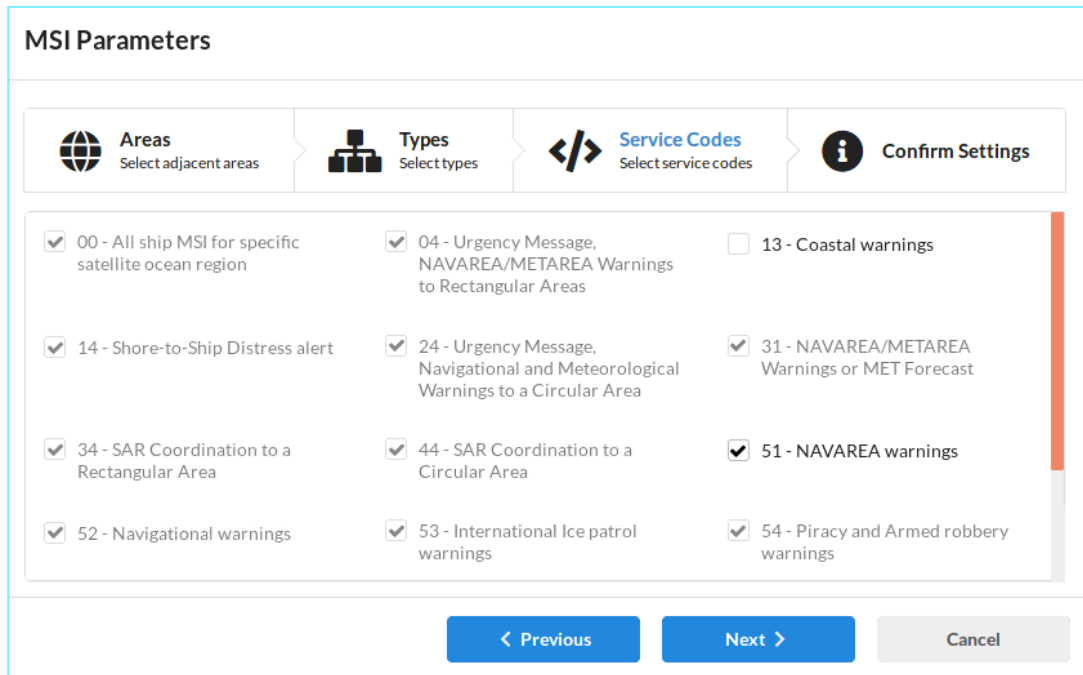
MSI Parameters

Areas
Select adjacent areas

Types
Select types

Service Codes
Select service codes

Confirm Settings

00 - All ship MSI for specific satellite ocean region

04 - Urgency Message, NAVAREA/METAREA Warnings to Rectangular Areas

13 - Coastal warnings

14 - Shore-to-Ship Distress alert

24 - Urgency Message, Navigational and Meteorological Warnings to a Circular Area

31 - NAVAREA/METAREA Warnings or MET Forecast

34 - SAR Coordination to a Rectangular Area

44 - SAR Coordination to a Circular Area

51 - NAVAREA warnings

52 - Navigational warnings

53 - International Ice patrol warnings

54 - Piracy and Armed robbery warnings

Previous

Next

Cancel